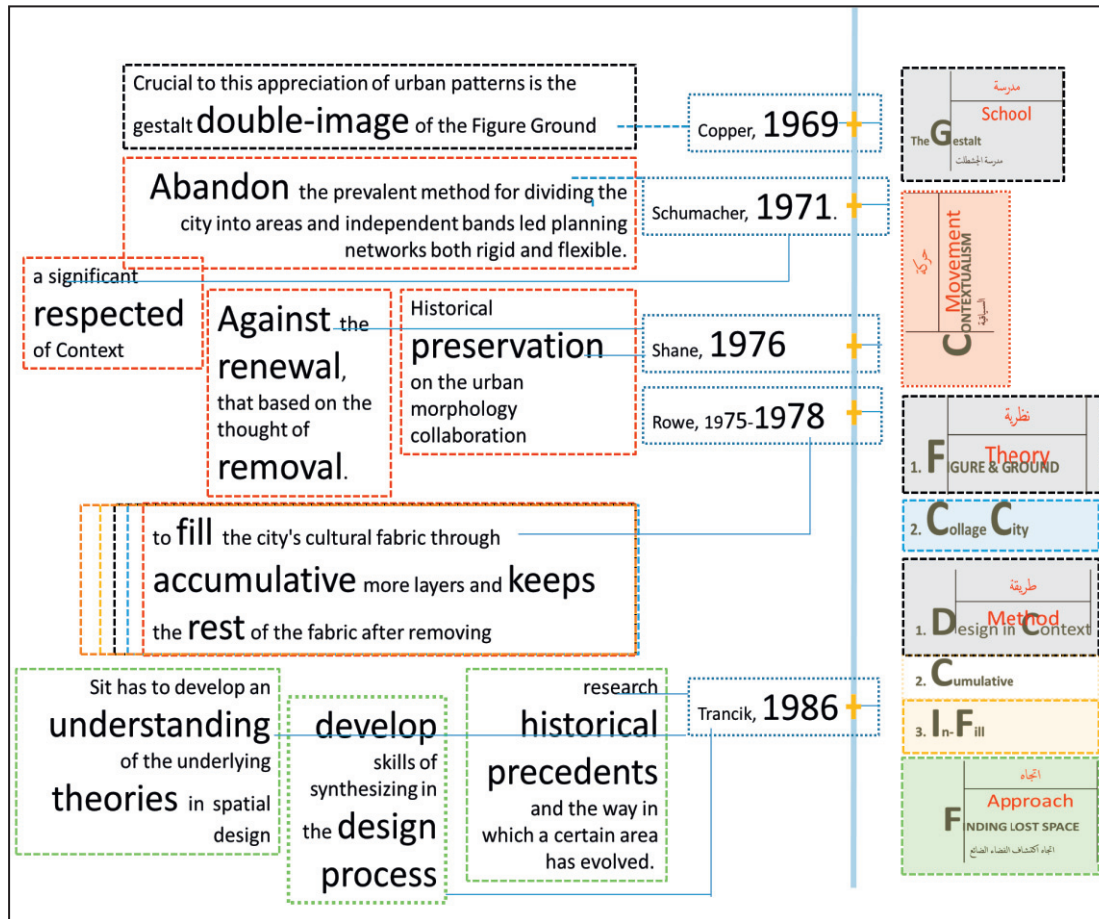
Crucial to this appreciation of urban patterns is the gestalt double-image of the Figure Ground

Copper, 1969

مدرسة
School
The Gestalt
مدرسة الجشطلت

Abandon the prevalent method for dividing the city into areas and independent bands led planning networks both rigid and flexible.

Schumacher, 1971.

حركة
Movement
CONTEXTUALISM
السياقية

a significant respected of Context

Against the renewal, that based on the thought of removal.

Historical preservation on the urban morphology collaboration

Shane, 1976

Rowe, 1975-1978

نظرية
Theory
1. FIGURE & GROUND

2. Collage City

to fill the city's cultural fabric through accumulative more layers and keeps the rest of the fabric after removing

طريقة
Method
1. Design in Context

2. Cumulative

3. In-Fill

Sit has to develop an understanding of the underlying theories in spatial design

develop skills of synthesizing in the design process

research historical precedents and the way in which a certain area has evolved.

Trancik, 1986

اتجاه
Approach
FINDING LOST SPACE
اتجاه اكتشاف الفضاء الضائع